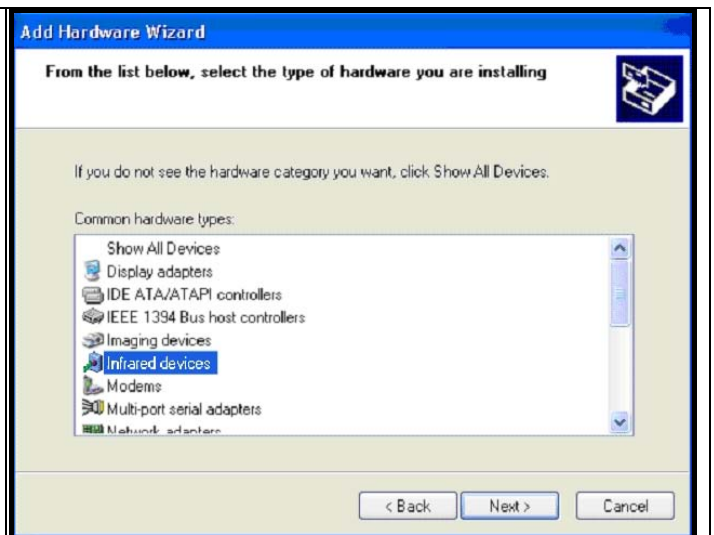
Add Hardware Wizard

From the list below, select the type of hardware you are installing

If you do not see the hardware category you want, click Show All Devices.

Common hardware types:

Show All Devices
Display adapters
IDE ATA/ATAPI controllers
IEEE 1394 Bus host controllers
Imaging devices
Infrared devices
Modems
Multi-port serial adapters
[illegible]

< Back
Next >
Cancel